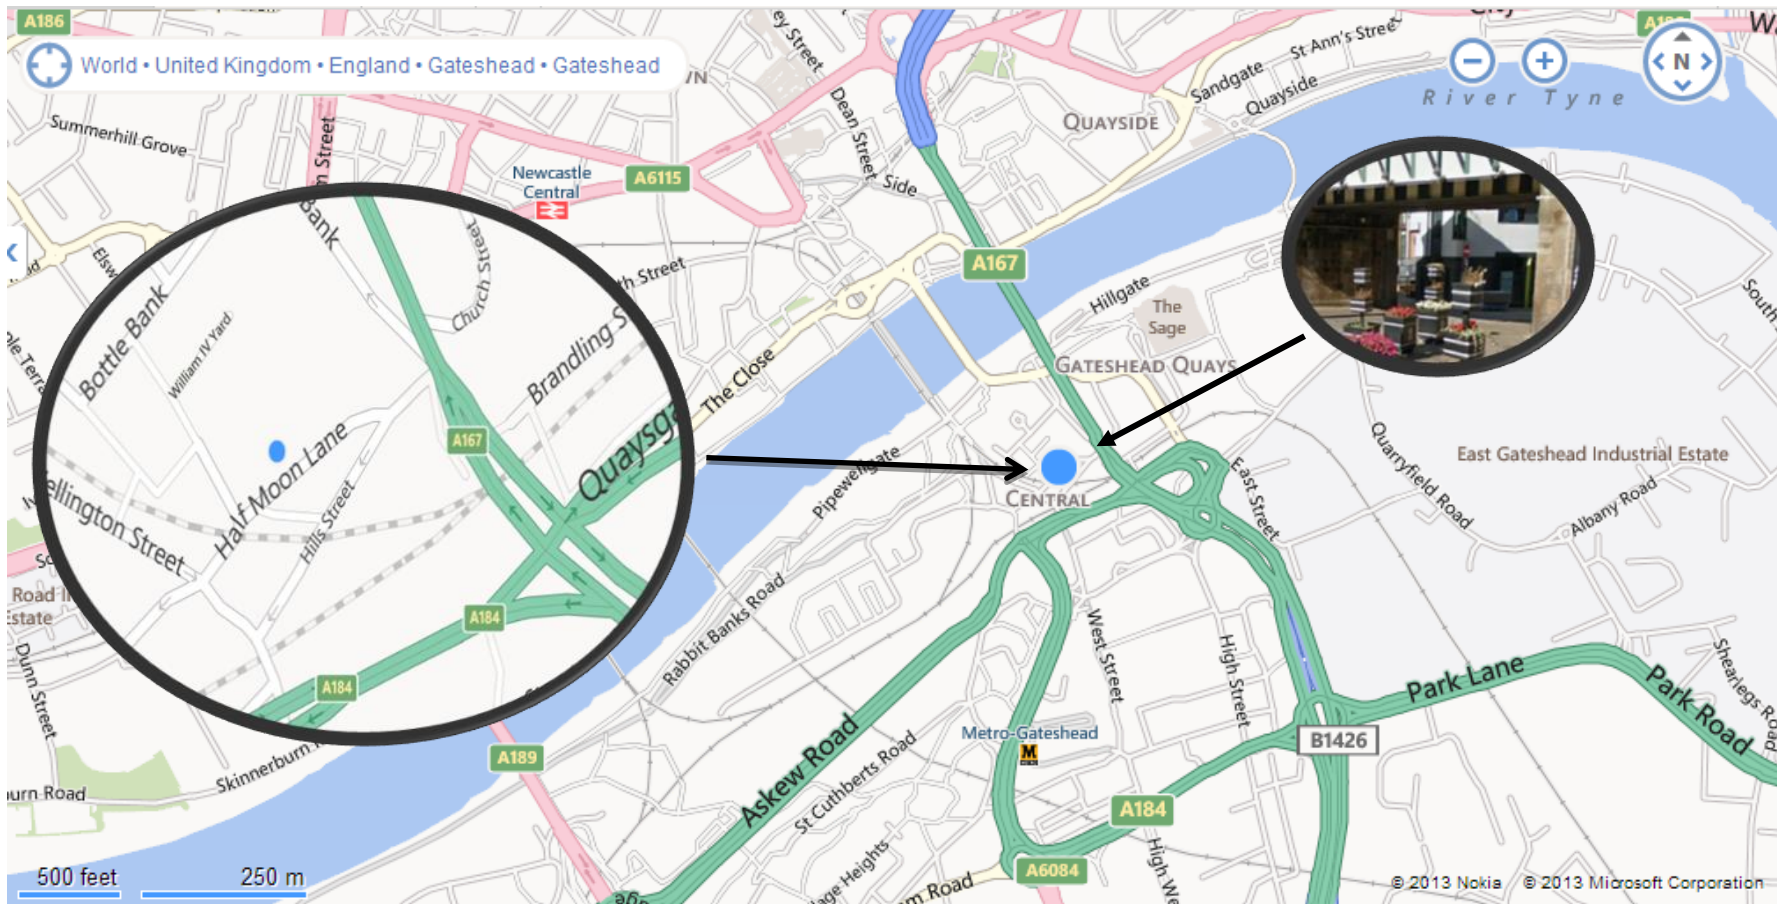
A186

World • United Kingdom • England • Gateshead • Gateshead

River Tyne

N

Summerhill Grove

Street

Newcastle Central

A6115

Dean Street

Side

Quayside

Sandgate

St Ann's Street

Quayside

A167

Hillgate

The Sage

Gateshead Quays

Bottle Bank

William IV Yard

Bank

Church Street

Brandling S

Quaysgi

The Close

Street

A167

Half Moon Lane

Hills Street

Wellington Street

A184

A184

Pipewellgate

Central

East Street

Quarryfield Road

East Gateshead Industrial Estate

Albany Road

South

Rabbit Banks Road

West Street

High Street

Park Lane

Park Road

Shearlegs Road

B1426

Askew Road

St Cuthberts Road

Metro-Gateshead

A184

A189

Skinnerburn

Road

Estate

Dunn Street

urn Road

A6084

High We

Heights

Road

500 feet

250 m

© 2013 Nokia

© 2013 Microsoft Corporation